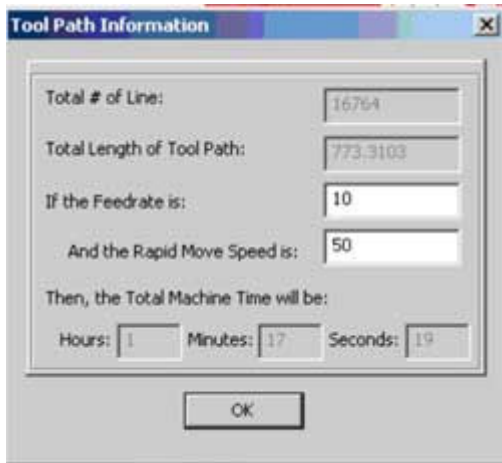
Tool Path Information

Total # of Line: 16764

Total Length of Tool Path: 773.3103

If the Feedrate is: 10

And the Rapid Move Speed is: 50

Then, the Total Machine Time will be:

Hours: 1 Minutes: 17 Seconds: 19

OK